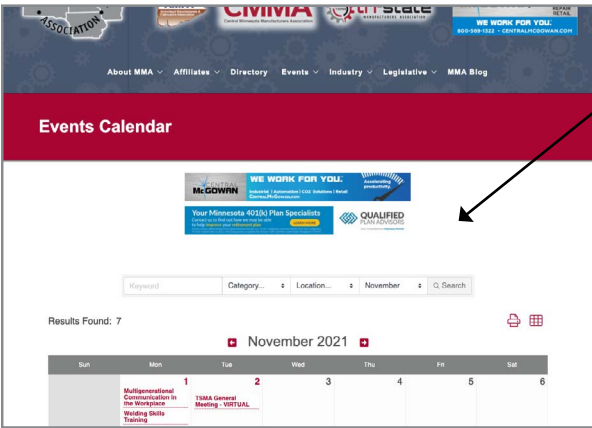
ASSOCIATION
CMMA
Central Minnesota Manufacturers Association
tri-state
MANUFACTURERS ASSOCIATION
REPAIR
RETAIL
WE WORK FOR YOU.
800-569-1322 • CENTRALMCGOWAN.COM

About MMA ∨ Affiliates ∨ Directory Events ∨ Industry ∨ Legislative ∨ MMA Blog

Events Calendar

CENTRAL McGOWAN
WE WORK FOR YOU.
Accelerating productivity.
Industrial | Automation | CO2 Solutions | Retail
CentralMcGowan.com

Your Minnesota 401(k) Plan Specialists
Contact us to find out how we may be able to help improve your retirement plan
QUALIFIED PLAN ADVISORS

Keyword
Category...
Location...
November
Search

Results Found: 7

November 2021

| Sun | Mon | Tue | Wed | Thu | Fri | Sat |
|---|---|---|---|---|---|---|
| | 1 Multigenerational Communication in the Workplace; Welding Skills Training | 2 TSMA General Meeting - VIRTUAL | 3 | 4 | 5 | 6 |